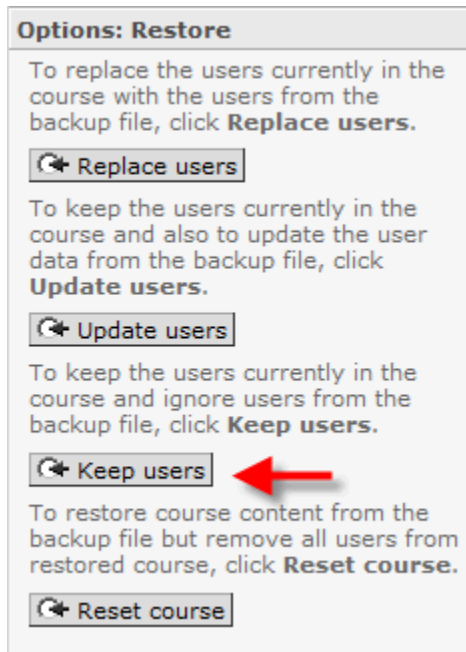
**Options: Restore**

To replace the users currently in the course with the users from the backup file, click **Replace users**.

Replace users

To keep the users currently in the course and also to update the user data from the backup file, click **Update users**.

Update users

To keep the users currently in the course and ignore users from the backup file, click **Keep users**.

Keep users

To restore course content from the backup file but remove all users from restored course, click **Reset course**.

Reset course